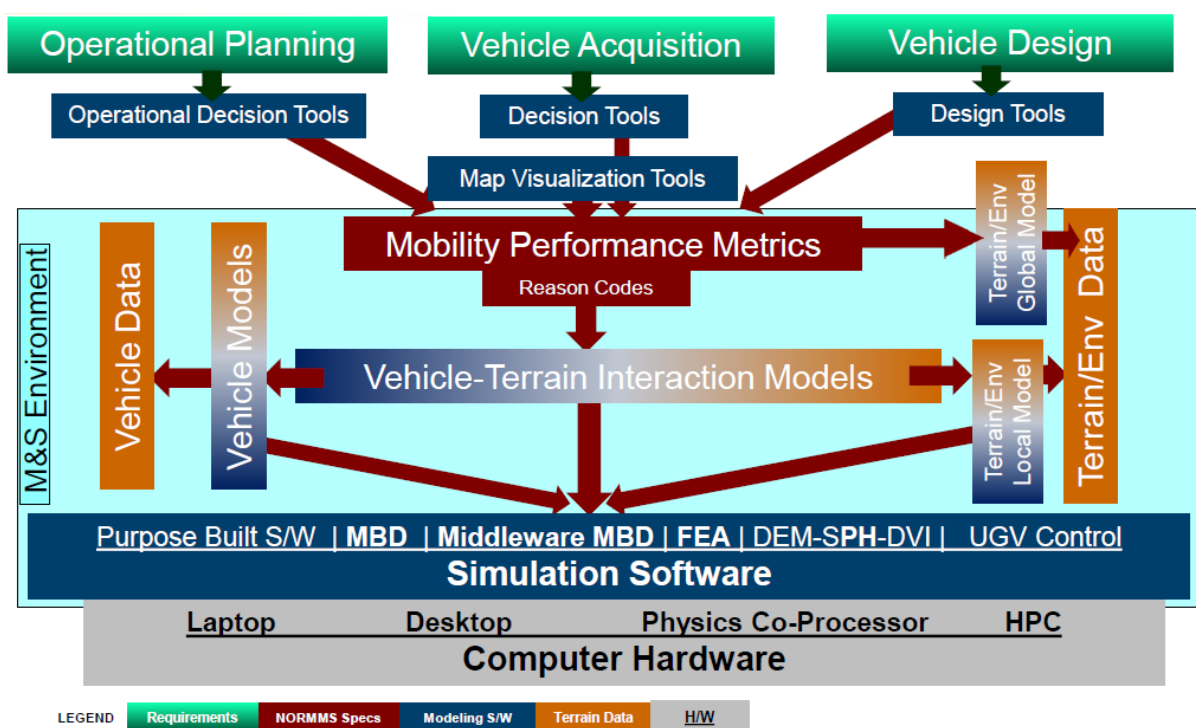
Operational Planning

Vehicle Acquisition

Vehicle Design

Operational Decision Tools

Decision Tools

Design Tools

Map Visualization Tools

M&S Environment

Mobility Performance Metrics

Reason Codes

Terrain/Env Global Model

Terrain/Env Data

Vehicle Data

Vehicle Models

Vehicle-Terrain Interaction Models

Terrain/Env Local Model

Purpose Built S/W | MBD | Middleware MBD | FEA | DEM-SPH-DVI | UGV Control

Simulation Software

Laptop Desktop Physics Co-Processor HPC

Computer Hardware

LEGEND Requirements NORMMS Specs Modeling S/W Terrain Data H/W